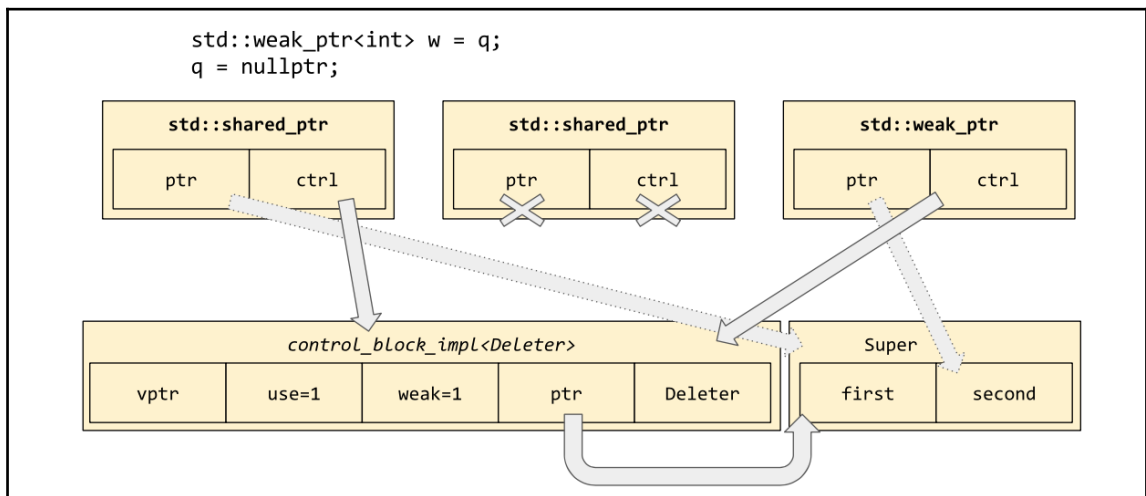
std::weak_ptr<int> w = q;
q = nullptr;

std::shared_ptr

| ptr | ctrl |
|---|---|

std::shared_ptr

| ptr | ctrl |
|---|---|

std::weak_ptr

| ptr | ctrl |
|---|---|

control_block_impl<Deleter>

| vptr | use=1 | weak=1 | ptr | Deleter |
|---|---|---|---|---|

Super

| first | second |
|---|---|